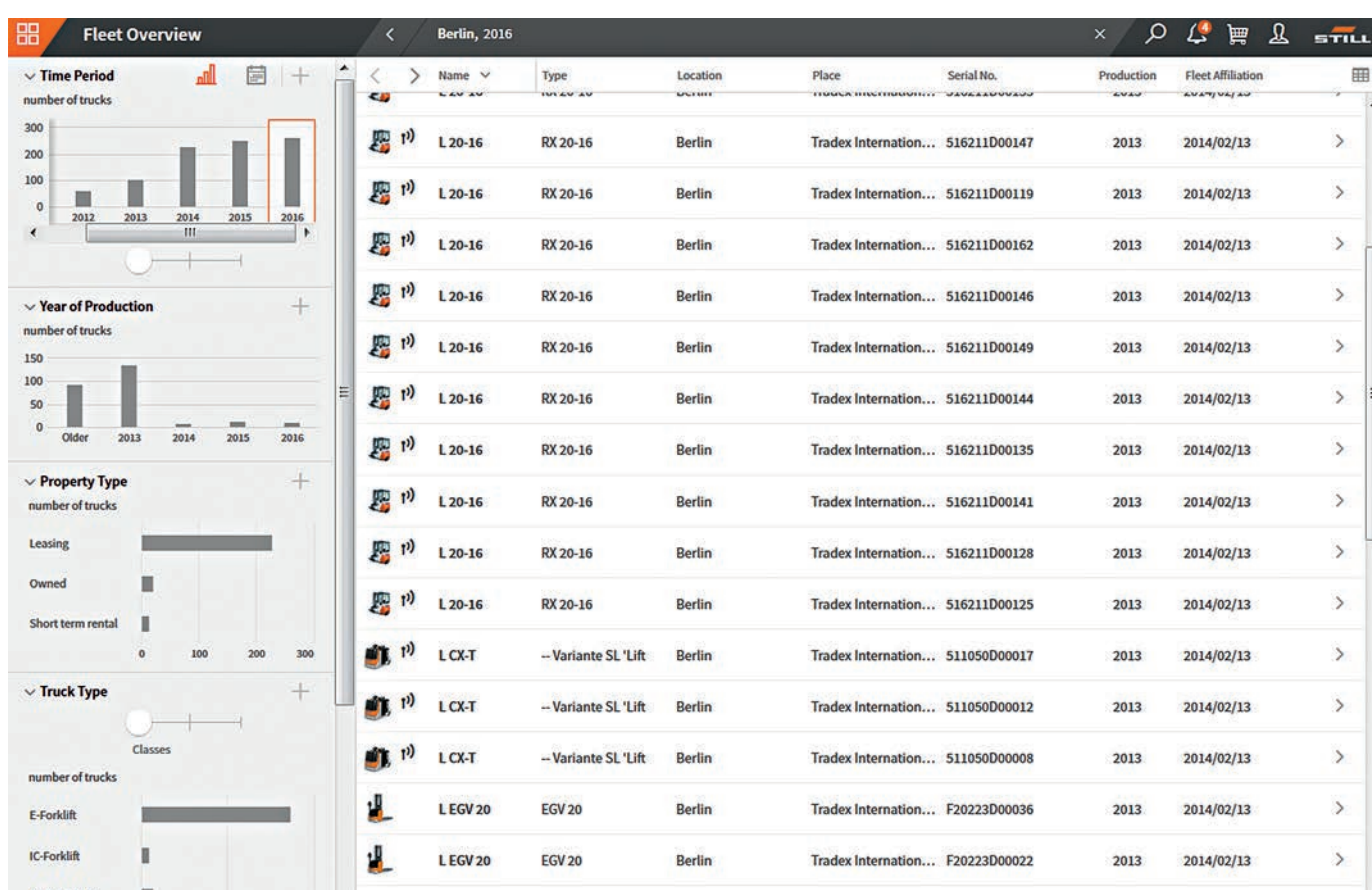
Fleet Overview

Berlin, 2016

4

STILL

Time Period
number of trucks
300
200
100
0
2012 2013 2014 2015 2016

Year of Production
number of trucks
150
100
50
0
Older 2013 2014 2015 2016

Property Type
number of trucks
Leasing
Owned
Short term rental
0 100 200 300

Truck Type
Classes
number of trucks
E-Forklift
IC-Forklift

| Name | Type | Location | Place | Serial No. | Production | Fleet Affiliation |
|---|---|---|---|---|---|---|
| L 20-16 | RX 20-16 | Berlin | Tradex Internation... | 516211D00147 | 2013 | 2014/02/13 |
| L 20-16 | RX 20-16 | Berlin | Tradex Internation... | 516211D00119 | 2013 | 2014/02/13 |
| L 20-16 | RX 20-16 | Berlin | Tradex Internation... | 516211D00162 | 2013 | 2014/02/13 |
| L 20-16 | RX 20-16 | Berlin | Tradex Internation... | 516211D00146 | 2013 | 2014/02/13 |
| L 20-16 | RX 20-16 | Berlin | Tradex Internation... | 516211D00149 | 2013 | 2014/02/13 |
| L 20-16 | RX 20-16 | Berlin | Tradex Internation... | 516211D00144 | 2013 | 2014/02/13 |
| L 20-16 | RX 20-16 | Berlin | Tradex Internation... | 516211D00135 | 2013 | 2014/02/13 |
| L 20-16 | RX 20-16 | Berlin | Tradex Internation... | 516211D00141 | 2013 | 2014/02/13 |
| L 20-16 | RX 20-16 | Berlin | Tradex Internation... | 516211D00128 | 2013 | 2014/02/13 |
| L 20-16 | RX 20-16 | Berlin | Tradex Internation... | 516211D00125 | 2013 | 2014/02/13 |
| L CX-T | -- Variante SL 'Lift | Berlin | Tradex Internation... | 511050D00017 | 2013 | 2014/02/13 |
| L CX-T | -- Variante SL 'Lift | Berlin | Tradex Internation... | 511050D00012 | 2013 | 2014/02/13 |
| L CX-T | -- Variante SL 'Lift | Berlin | Tradex Internation... | 511050D00008 | 2013 | 2014/02/13 |
| L EGV 20 | EGV 20 | Berlin | Tradex Internation... | F20223D00036 | 2013 | 2014/02/13 |
| L EGV 20 | EGV 20 | Berlin | Tradex Internation... | F20223D00022 | 2013 | 2014/02/13 |